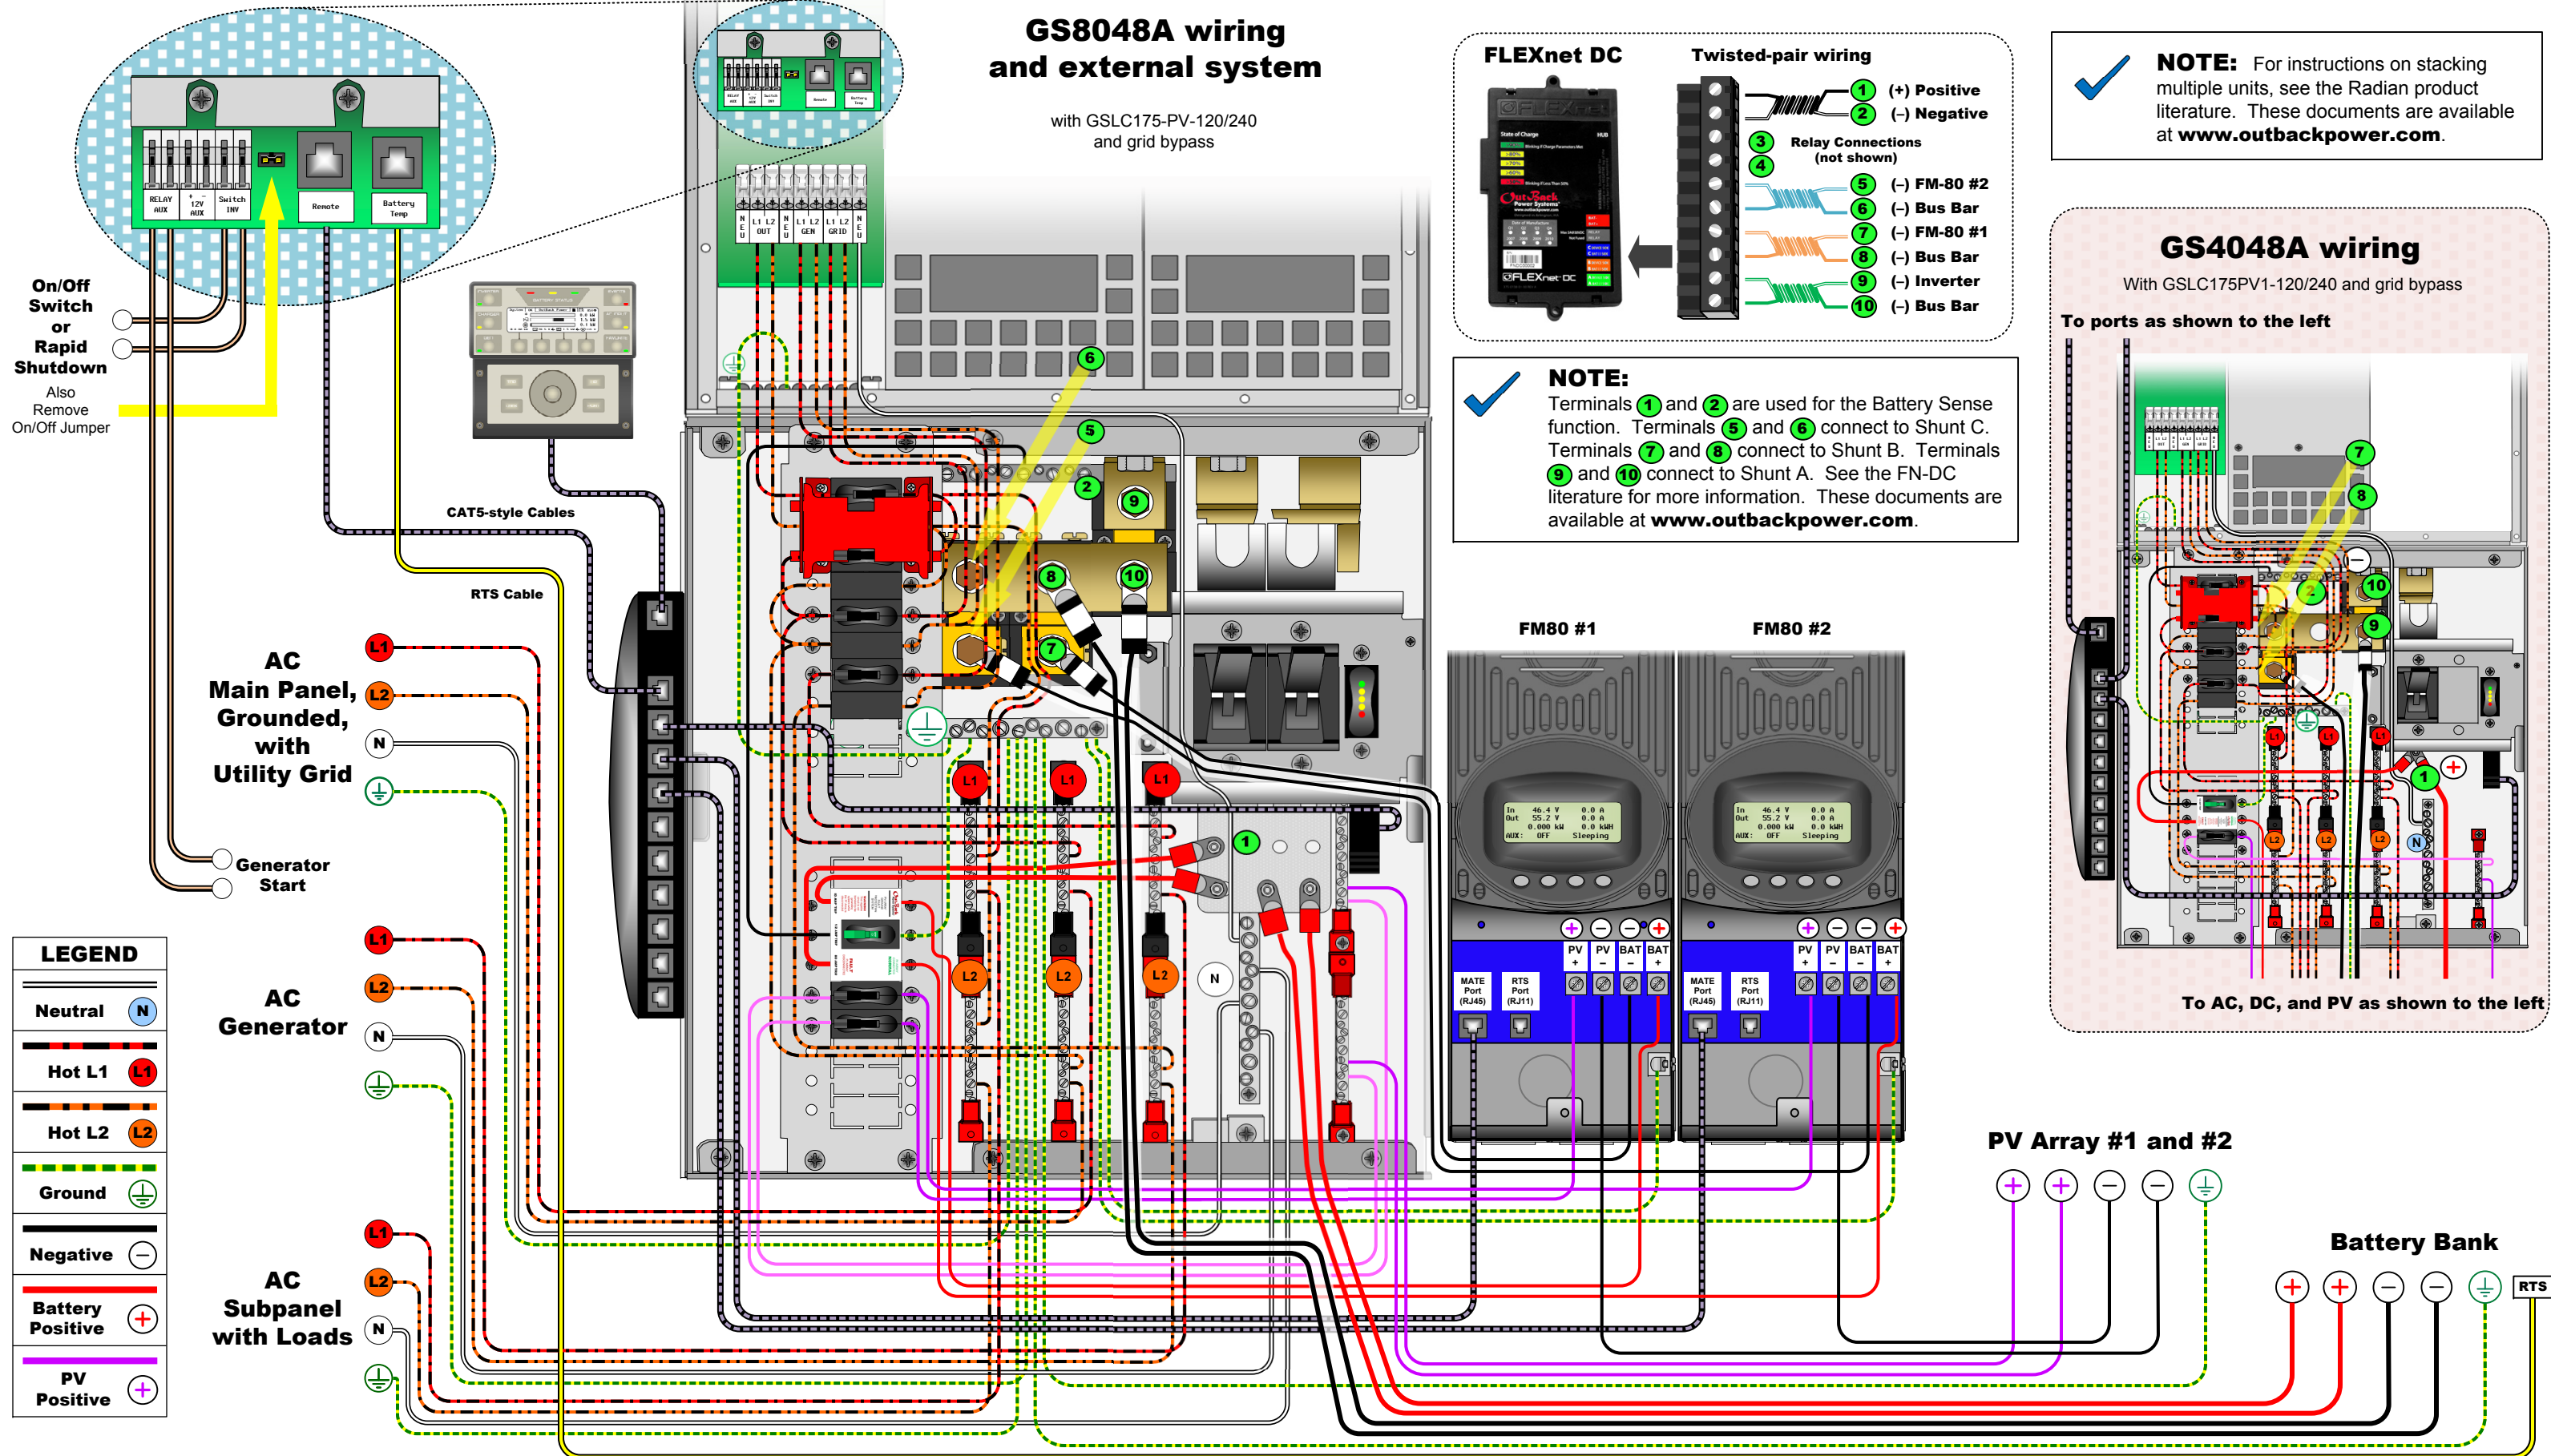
GS8048A wiring and external system

with GSLC175-PV-120/240 and grid bypass

RELAY AUX
+ - 12V AUX
Switch INV
Remote
Battery Temp

On/Off Switch or Rapid Shutdown
Also Remove On/Off Jumper

Generator Start

CAT5-style Cables

RTS Cable

N E U
L1 L2 OUT
N E U
L1 L2 GEN
L1 L2 GRID
N E U

AC Main Panel, Grounded, with Utility Grid

L1
L2
N

AC Generator

L1
L2
N

AC Subpanel with Loads

L1
L2
N

LEGEND

| | |
|---|---|
| Neutral | N |
| Hot L1 | L1 |
| Hot L2 | L2 |
| Ground | |
| Negative | − |
| Battery Positive | + |
| PV Positive | + |

FLEXnet DC

Twisted-pair wiring

1 (+) Positive
2 (–) Negative
3
4
Relay Connections (not shown)
5 (–) FM-80 #2
6 (–) Bus Bar
7 (–) FM-80 #1
8 (–) Bus Bar
9 (–) Inverter
10 (–) Bus Bar

FLEXnet DC

NOTE: Terminals 1 and 2 are used for the Battery Sense function. Terminals 5 and 6 connect to Shunt C. Terminals 7 and 8 connect to Shunt B. Terminals 9 and 10 connect to Shunt A. See the FN-DC literature for more information. These documents are available at www.outbackpower.com.

NOTE: For instructions on stacking multiple units, see the Radian product literature. These documents are available at www.outbackpower.com.

GS4048A wiring

With GSLC175PV1-120/240 and grid bypass

To ports as shown to the left

To AC, DC, and PV as shown to the left

FM80 #1

FM80 #2

In 46.4 V 0.0 A
Out 55.2 V 0.0 A
0.000 kW 0.0 kWH
AUX: OFF Sleeping

In 46.4 V 0.0 A
Out 55.2 V 0.0 A
0.000 kW 0.0 kWH
AUX: OFF Sleeping

PV + PV − BAT − BAT +
MATE Port (RJ45)
RTS Port (RJ11)

PV + PV − BAT − BAT +
MATE Port (RJ45)
RTS Port (RJ11)

L1 L1 L1
L2 L2 L2
N

1 2 5 6 7 8 9 10

PV Array #1 and #2

Battery Bank

RTS